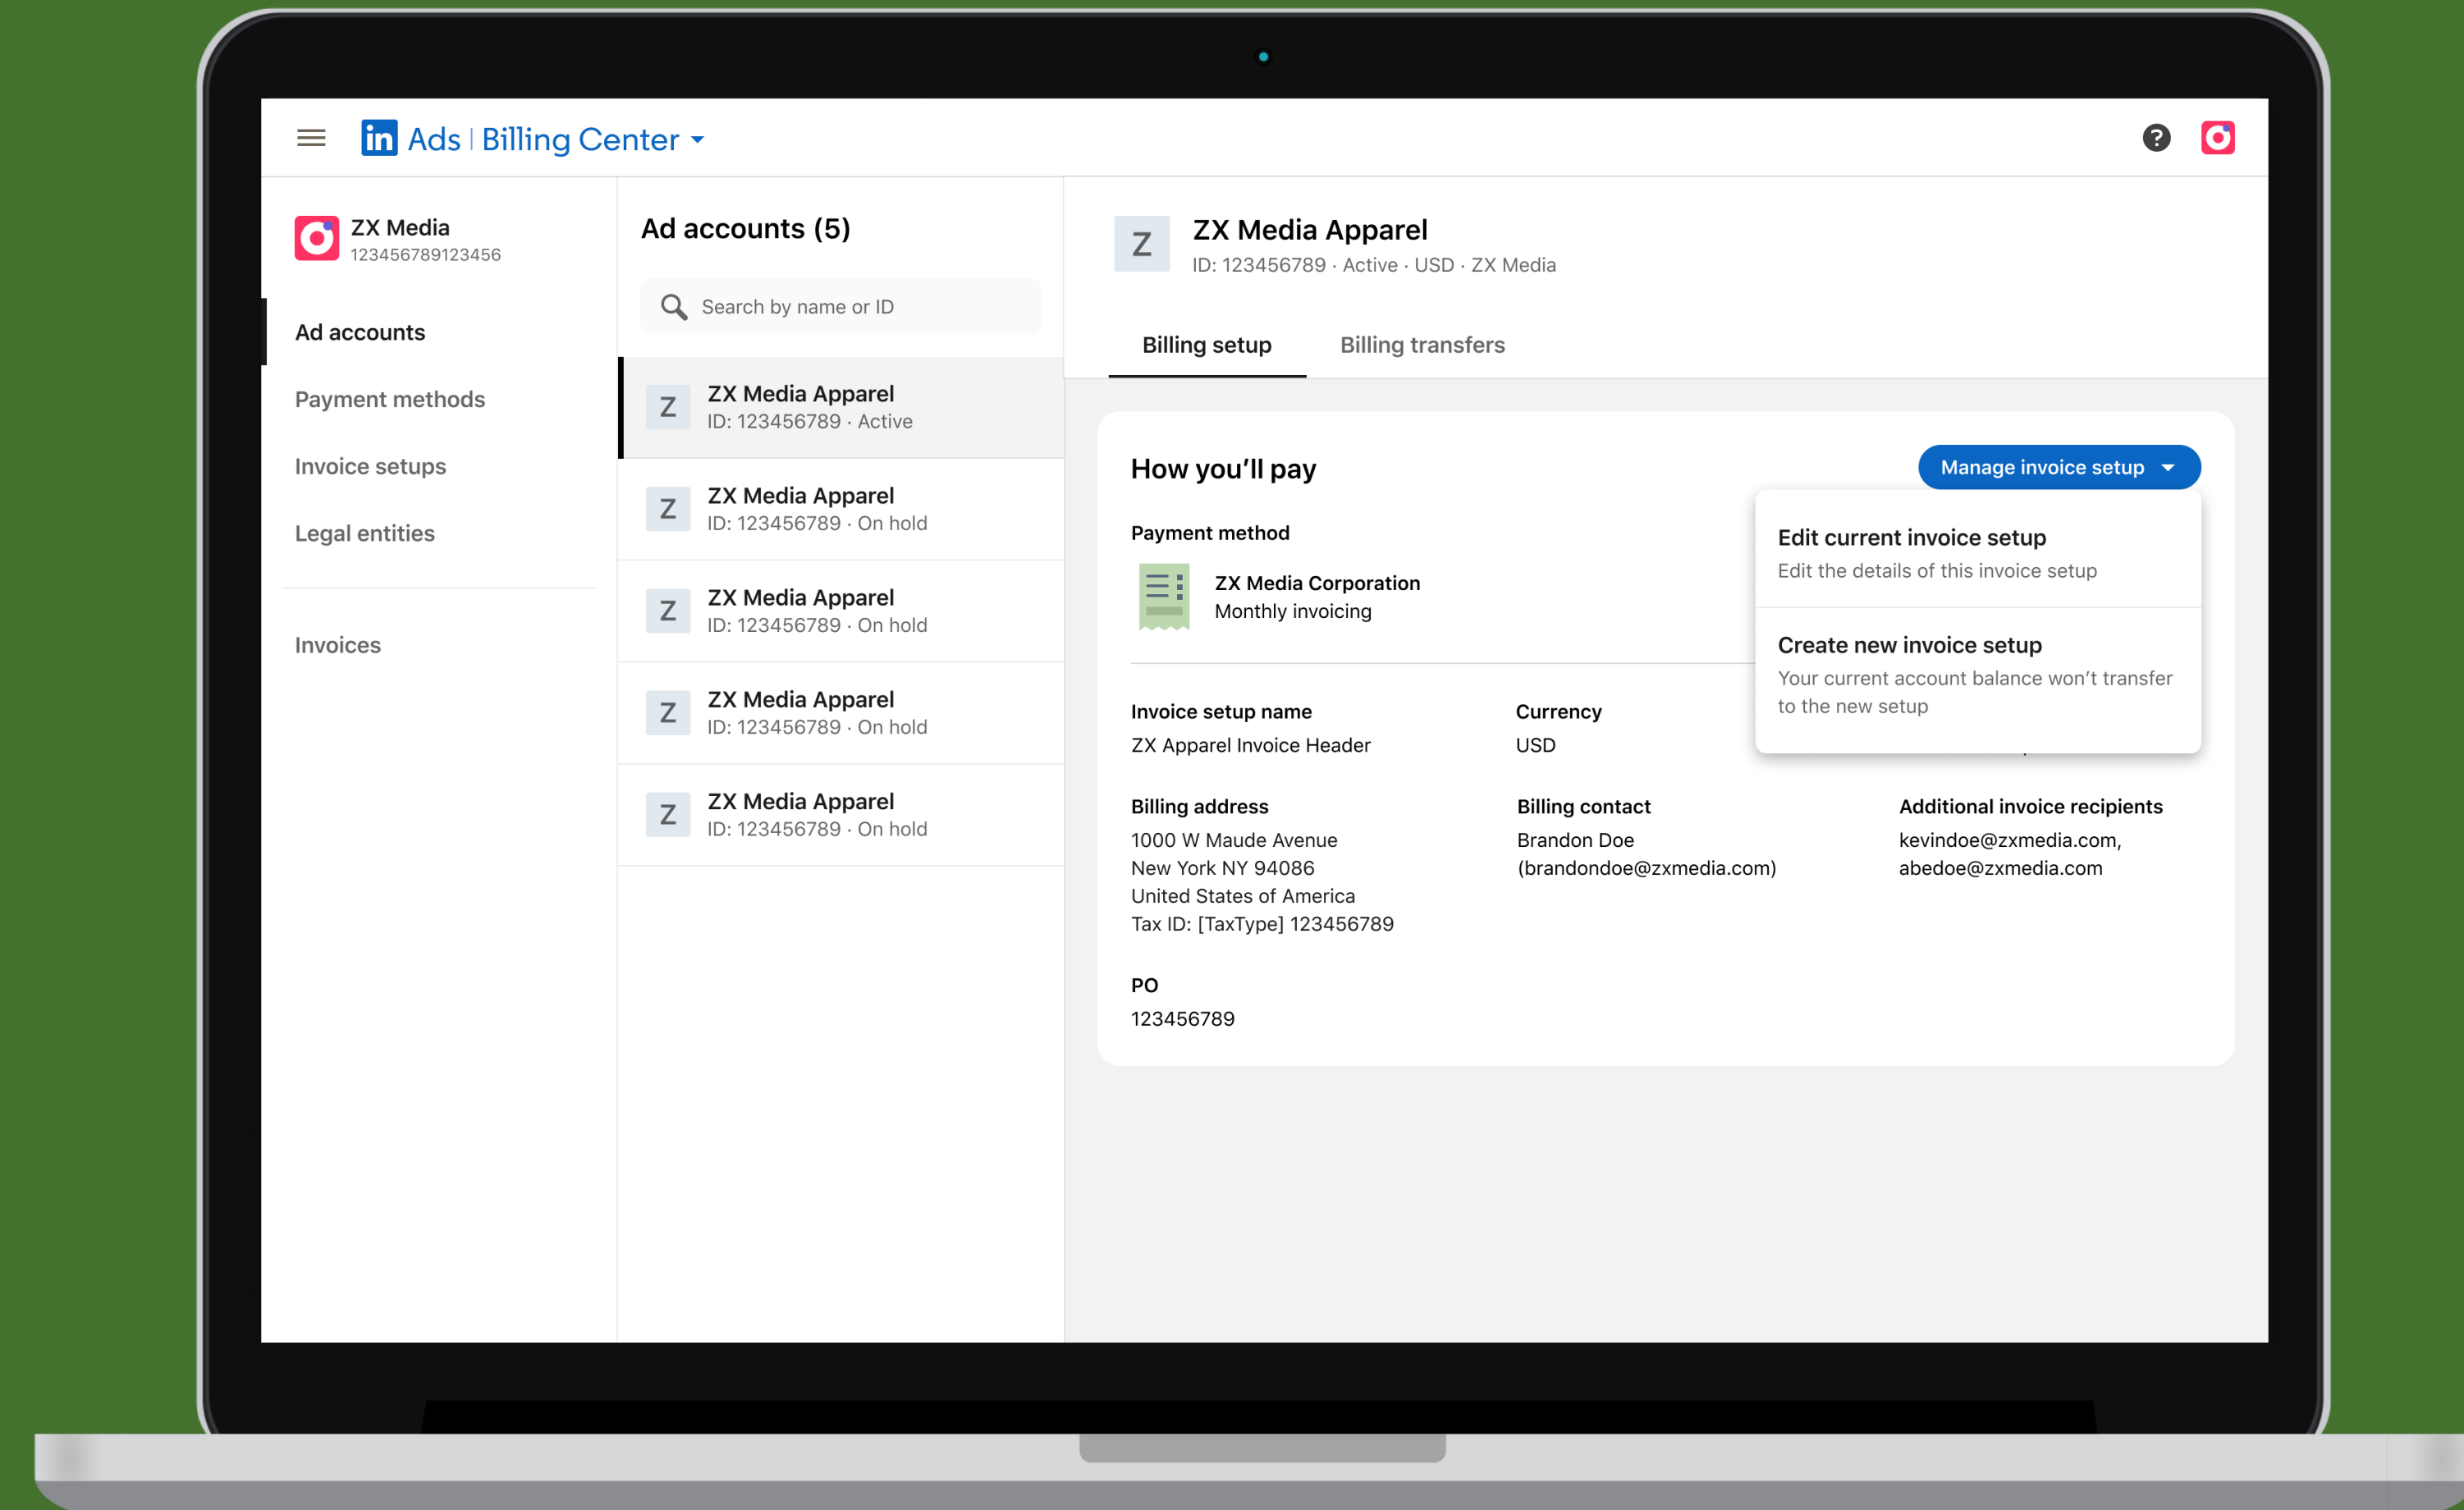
in Ads | Billing Center

ZX Media
123456789123456

Ad accounts

Payment methods

Invoice setups

Legal entities

Invoices

Ad accounts (5)

Search by name or ID

Z ZX Media Apparel
ID: 123456789 · Active

Z ZX Media Apparel
ID: 123456789 · On hold

Z ZX Media Apparel
ID: 123456789 · On hold

Z ZX Media Apparel
ID: 123456789 · On hold

Z ZX Media Apparel
ID: 123456789 · On hold

Z ZX Media Apparel
ID: 123456789 · Active · USD · ZX Media

Billing setup
Billing transfers

How you'll pay

Manage invoice setup

Edit current invoice setup
Edit the details of this invoice setup

Create new invoice setup
Your current account balance won't transfer to the new setup

Payment method

ZX Media Corporation
Monthly invoicing

Invoice setup name
ZX Apparel Invoice Header

Currency
USD

Billing address
1000 W Maude Avenue
New York NY 94086
United States of America
Tax ID: [TaxType] 123456789

Billing contact
Brandon Doe
(brandondoe@zxmedia.com)

Additional invoice recipients
kevindoe@zxmedia.com,
abedoe@zxmedia.com

PO
123456789